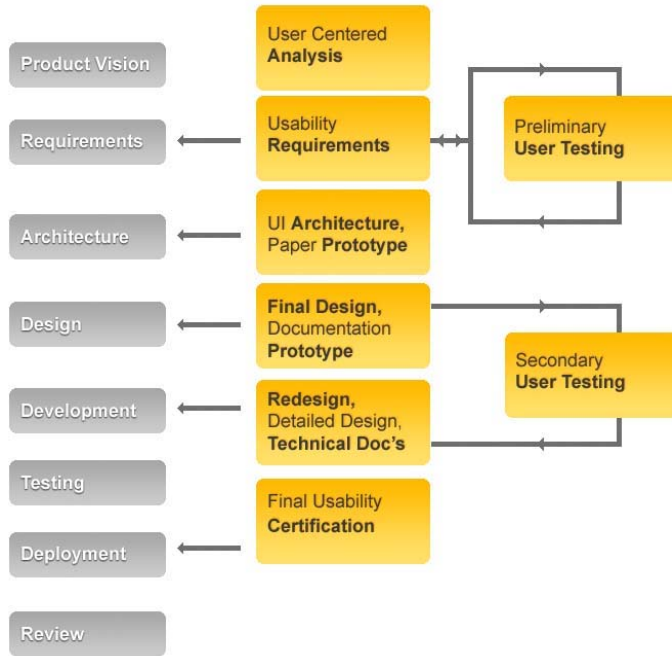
Product Vision

Requirements

Architecture

Design

Development

Testing

Deployment

Review

User Centered **Analysis**

Usability **Requirements**

UI **Architecture,** Paper **Prototype**

**Final Design,** Documentation **Prototype**

**Redesign,** Detailed Design, **Technical Doc's**

Final Usability **Certification**

Preliminary **User Testing**

Secondary **User Testing**